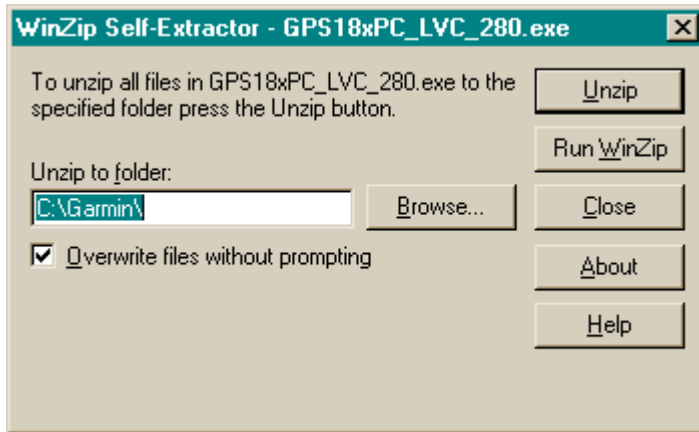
WinZip Self-Extractor - GPS18xPC_LVC_280.exe

To unzip all files in GPS18xPC_LVC_280.exe to the specified folder press the Unzip button.

Unzip to folder:

C:\Garmin\

Browse...

Overwrite files without prompting

Unzip

Run WinZip

Close

About

Help